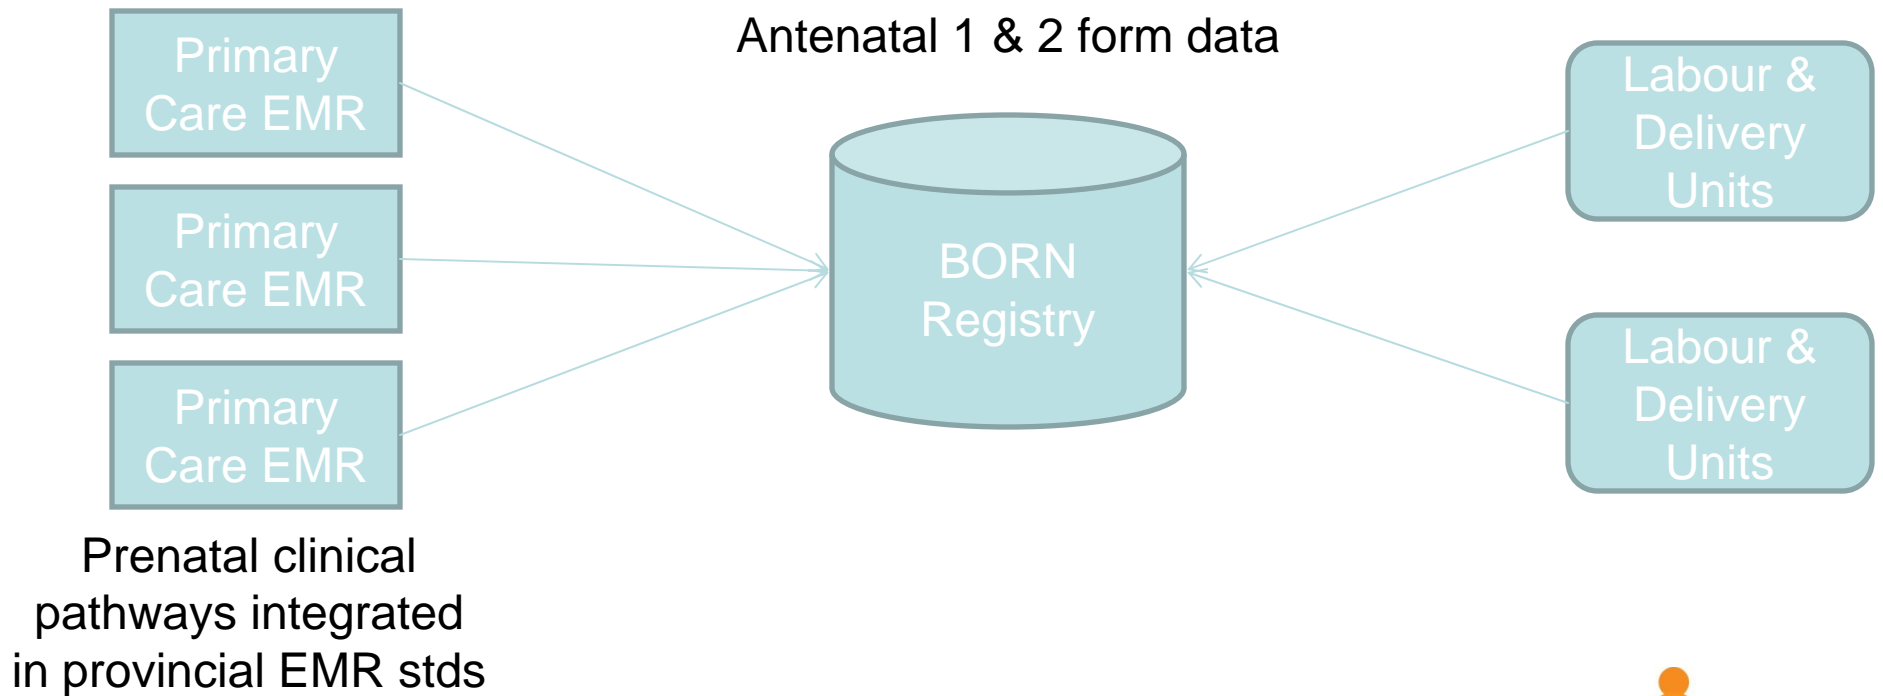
Primary Care EMR

Primary Care EMR

Primary Care EMR

Prenatal clinical pathways integrated in provincial EMR stds

Antenatal 1 & 2 form data

BORN Registry

Labour & Delivery Units

Labour & Delivery Units